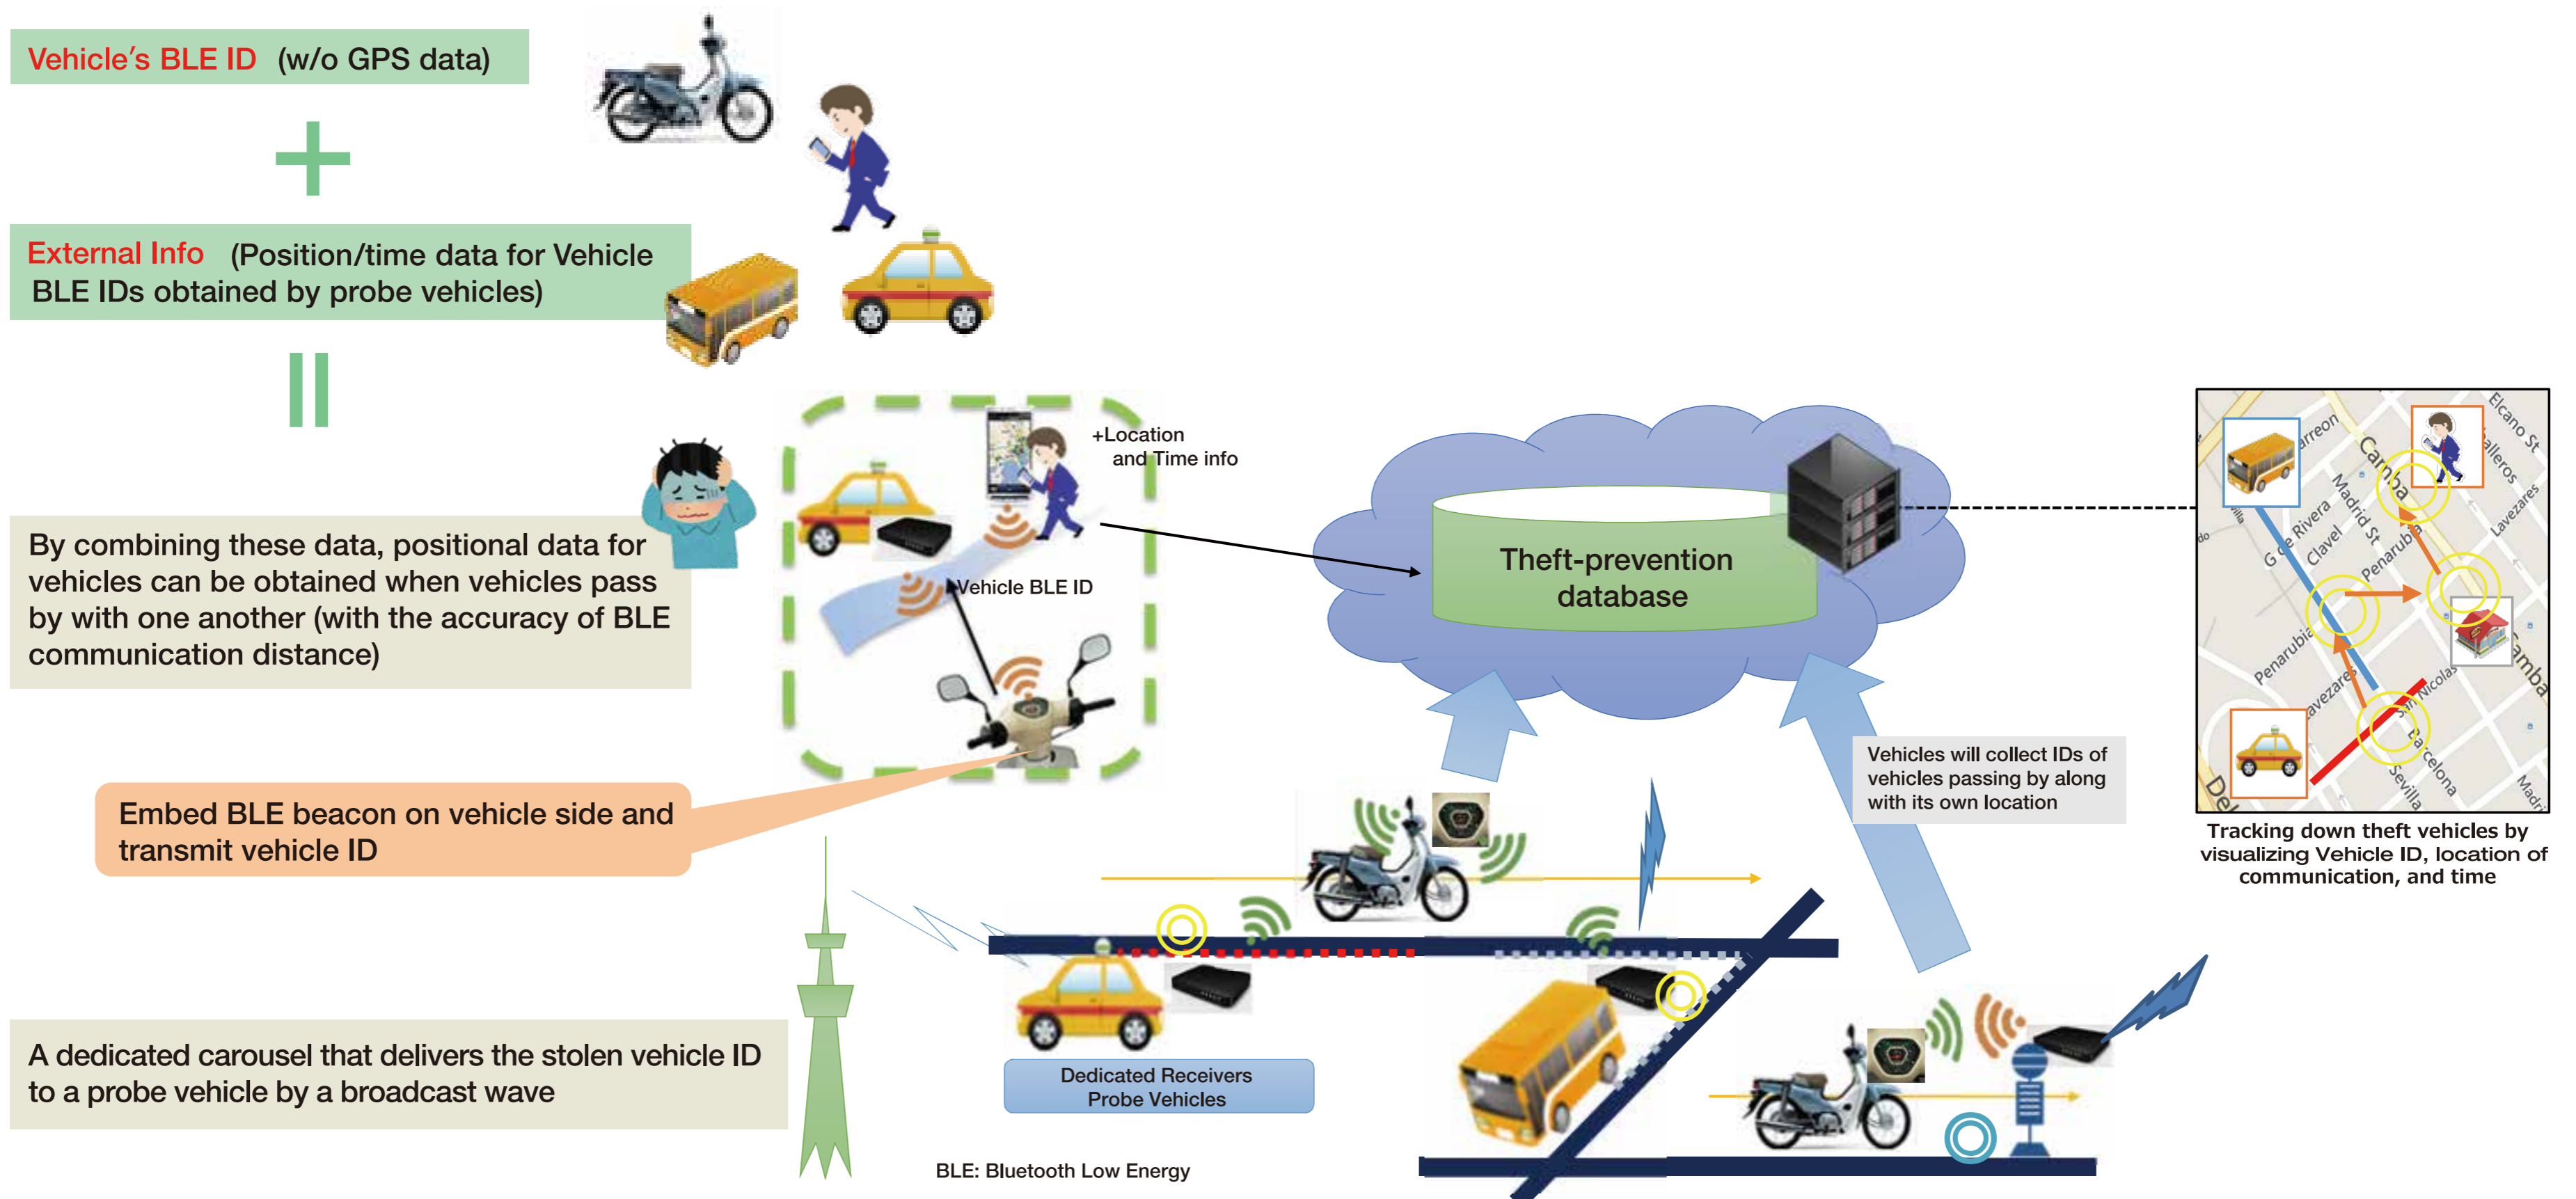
Vehicle's BLE ID (w/o GPS data)

+

External Info (Position/time data for Vehicle BLE IDs obtained by probe vehicles)

=

By combining these data, positional data for vehicles can be obtained when vehicles pass by with one another (with the accuracy of BLE communication distance)

+Location and Time info

Vehicle BLE ID

Theft-prevention database

Embed BLE beacon on vehicle side and transmit vehicle ID

Vehicles will collect IDs of vehicles passing by along with its own location

Elcano St
alleros
Lavezares
arreon
G de Rivera
Clavel
Madrid St
Penarubia
Penarubia
Lavezares
San Nicolas
Barcelona
Sevilla
Camba
Camba
Madrid
Del

Tracking down theft vehicles by visualizing Vehicle ID, location of communication, and time

A dedicated carousel that delivers the stolen vehicle ID to a probe vehicle by a broadcast wave

Dedicated Receivers
Probe Vehicles

BLE: Bluetooth Low Energy